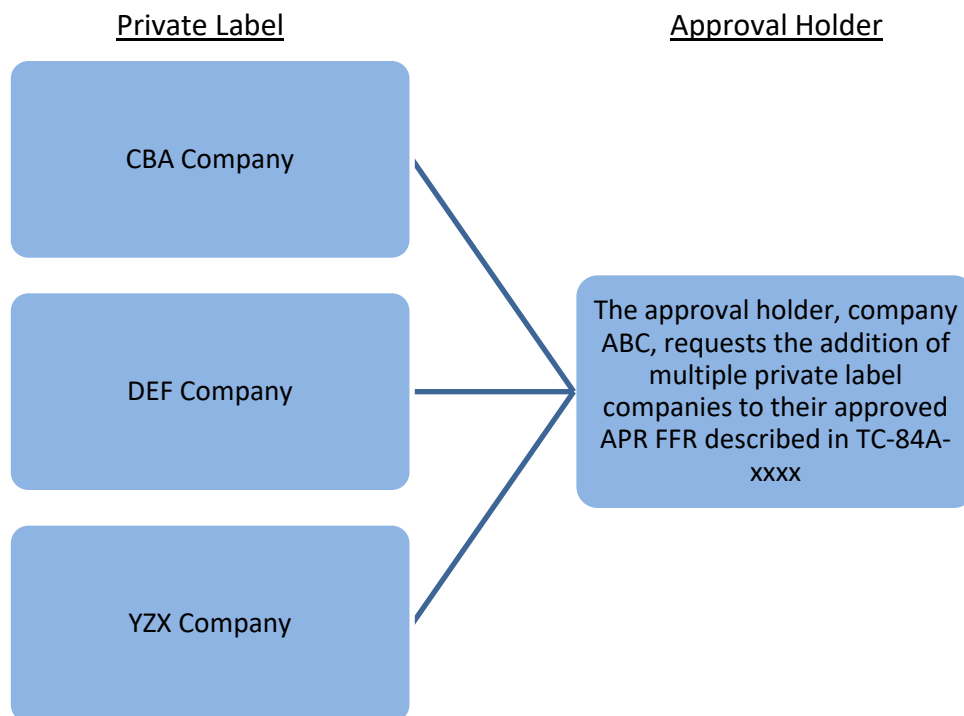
Private Label

Approval Holder

CBA Company

DEF Company

YZX Company

The approval holder, company ABC, requests the addition of multiple private label companies to their approved APR FFR described in TC-84A-xxxx